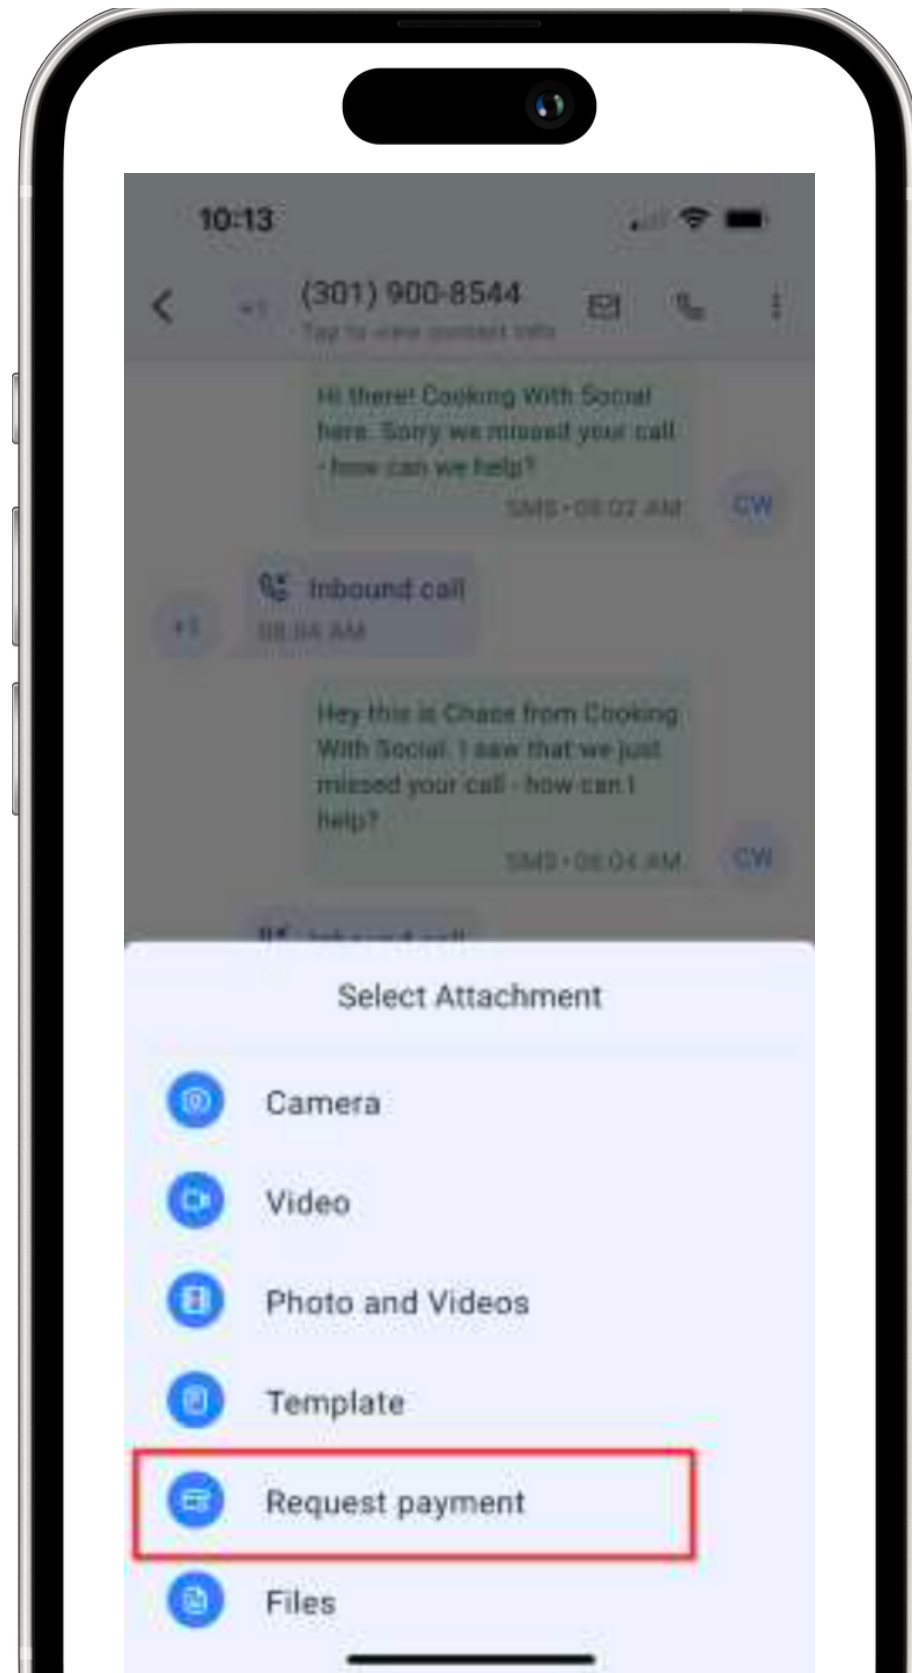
10:13

(301) 900-8544
Tap to view contact info

Hi there! Cooking With Social here. Sorry we missed your call - how can we help?
SMS • 08:02 AM

CW

Inbound call
08:04 AM

Hey this is Chase from Cooking With Social. I saw that we just missed your call - how can I help?
SMS • 08:04 AM

CW

Inbound call

Select Attachment

Camera

Video

Photo and Videos

Template

Request payment

Files